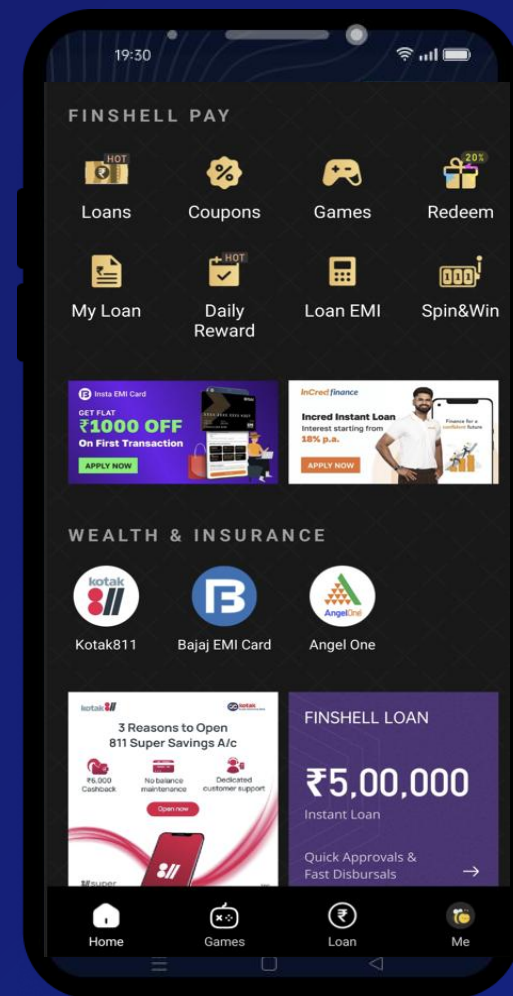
19:30

FINSHELL PAY

HOT
Loans

Coupons

Games

20%
Redeem

My Loan

HOT
Daily Reward

Loan EMI

Spin&Win

Insta EMI Card
GET FLAT
₹1000 OFF
On First Transaction
APPLY NOW

InCred finance
Incred Instant Loan
Interest starting from 18% p.a.
APPLY NOW
Finance for a confident future

WEALTH & INSURANCE

kotak 811
Kotak811

Bajaj EMI Card

AngelOne
Angel One

kotak 811
kotak
3 Reasons to Open 811 Super Savings A/c
₹6,000 Cashback
No balance maintenance
Dedicated customer support
Open now
811 super

FINSHELL LOAN
₹5,00,000
Instant Loan
Quick Approvals & Fast Disbursals
→

Home
Games
Loan
Me